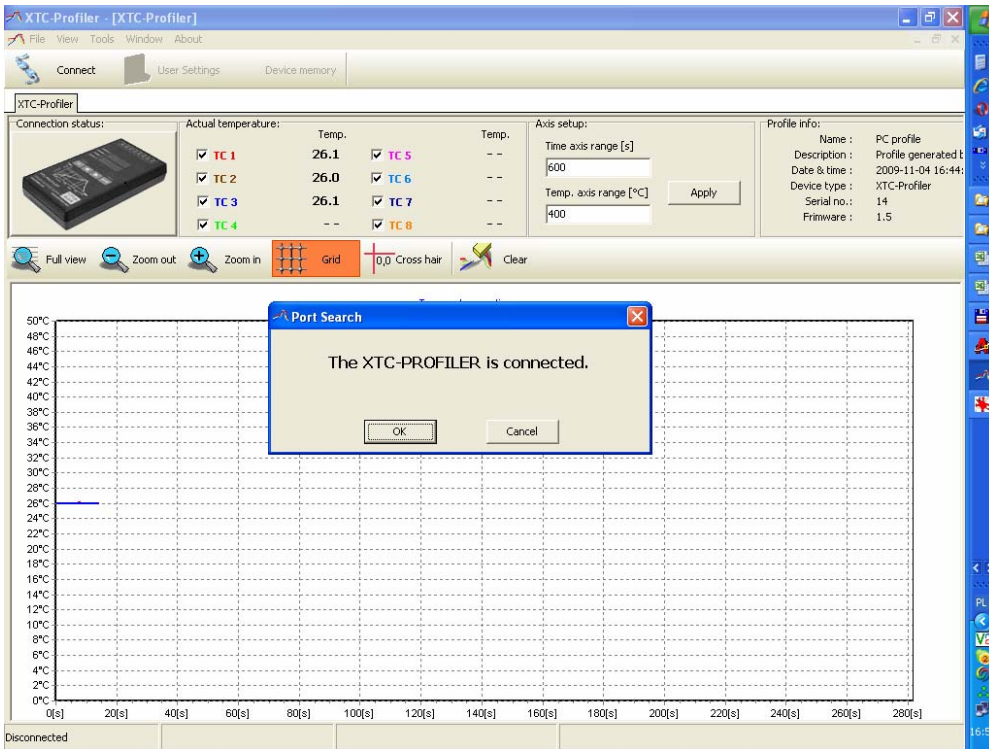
XTC-Profiler - [XTC-Profiler]

File View Tools Window About

Connect User Settings Device memory

XTC-Profiler

Connection status:

Actual temperature:

| | Temp. | | Temp. |
|---|---|---|---|
| TC 1 | 26.1 | TC 5 | -- |
| TC 2 | 26.0 | TC 6 | -- |
| TC 3 | 26.1 | TC 7 | -- |
| TC 4 | -- | TC 8 | -- |

Axis setup:
Time axis range [s]
600
Temp. axis range [°C]
400
Apply

Profile info:
Name : PC profile
Description : Profile generated b
Date & time : 2009-11-04 16:44:
Device type : XTC-Profiler
Serial no.: 14
Frimware : 1.5

Full view Zoom out Zoom in Grid 0,0 Cross hair Clear

Port Search
The XTC-PROFILER is connected.
OK Cancel

50°C 48°C 46°C 44°C 42°C 40°C 38°C 36°C 34°C 32°C 30°C 28°C 26°C 24°C 22°C 20°C 18°C 16°C 14°C 12°C 10°C 8°C 6°C 4°C 2°C 0°C

0[s] 20[s] 40[s] 60[s] 80[s] 100[s] 120[s] 140[s] 160[s] 180[s] 200[s] 220[s] 240[s] 260[s] 280[s]

Disconnected

PL
16:5